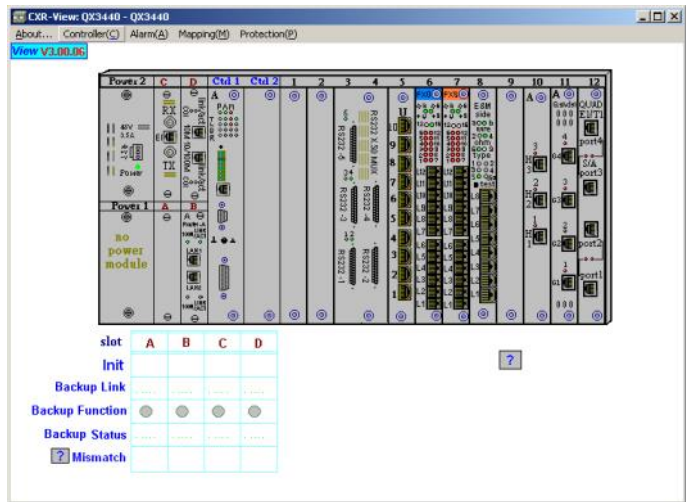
CXR-View: QX3440 - QX3440

About... Controller(C) Alarm(A) Mapping(M) Protection(P)

View V3.00.06

Power 2 C D Ctl 1 Ctl 2 1 2 3 4 5 6 7 8 9 10 11 12

48V 3.5A Power

RX TX

A PAN

RS232-6 RS232-5 RS232-4 RS232-3 RS232-2 RS232-1

FXO FXS

E&M

A

QUAD E1/T1

port4 port3 port2 port1

Power 1 A B

no power module

LAN1 LAN2

| slot | A | B | C | D |
|---|---|---|---|---|
| Init | | | | |
| Backup Link | | | | |
| Backup Function | | | | |
| Backup Status | | | | |
| ? Mismatch | | | | |

?